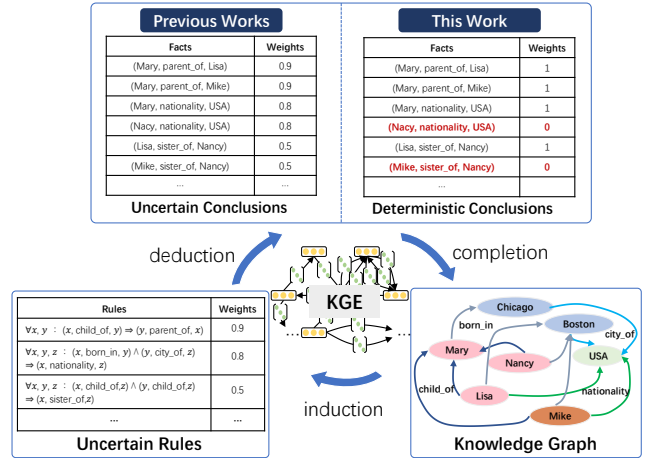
Previous Works

| Facts | Weights |
|---|---|
| (Mary, parent_of, Lisa) | 0.9 |
| (Mary, parent_of, Mike) | 0.9 |
| (Mary, nationality, USA) | 0.8 |
| (Nacy, nationality, USA) | 0.8 |
| (Lisa, sister_of, Nancy) | 0.5 |
| (Mike, sister_of, Nancy) | 0.5 |
| ... | ... |

Uncertain Conclusions

This Work

| Facts | Weights |
|---|---|
| (Mary, parent_of, Lisa) | 1 |
| (Mary, parent_of, Mike) | 1 |
| (Mary, nationality, USA) | 1 |
| (Nacy, nationality, USA) | 0 |
| (Lisa, sister_of, Nancy) | 1 |
| (Mike, sister_of, Nancy) | 0 |
| ... | ... |

Deterministic Conclusions

deduction

completion

KGE

| Rules | Weights |
|---|---|
| $\forall x, y$ : $(x$, child_of, $y) \Rightarrow (y$, parent_of, $x)$ | 0.9 |
| $\forall x, y, z$ : $(x$, born_in, $y) \wedge (y$, city_of, $z) \Rightarrow (x$, nationality, $z)$ | 0.8 |
| $\forall x, y, z$ : $(x$, child_of, $z) \wedge (y$, child_of, $z) \Rightarrow (x$, sister_of, $z)$ | 0.5 |
| ... | ... |

Uncertain Rules

induction

Chicago
born_in
Boston
city_of
Mary
Nancy
USA
child_of
Lisa
nationality
Mike

Knowledge Graph